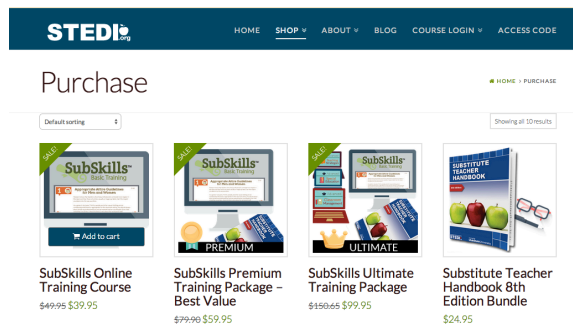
STEDI.org

HOME SHOP ABOUT BLOG COURSE LOGIN ACCESS CODE

Purchase

HOME > PURCHASE

Default sorting

Showing all 10 results

SALE!

SubSkills Basic Training

Add to cart

SubSkills Online Training Course

~~$49.95~~ $39.95

SALE!

SubSkills Basic Training

PREMIUM

SubSkills Premium Training Package – Best Value

~~$79.90~~ $59.95

SALE!

SubSkills Basic Training

ULTIMATE

SubSkills Ultimate Training Package

~~$150.65~~ $99.95

SUBSTITUTE TEACHER HANDBOOK

STEDI

Substitute Teacher Handbook 8th Edition Bundle

$24.95